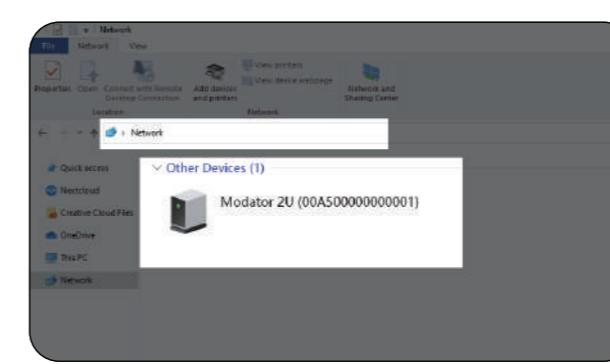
Network

File Network View

Properties Open Connect with Remote Desktop Connection Add devices and printers View printers View device webpage Network and Sharing Center

Location Network

Network

Quick access

Nextcloud

Creative Cloud Files

OneDrive

This PC

Network

Other Devices (1)

Modator 2U (00A500000000001)